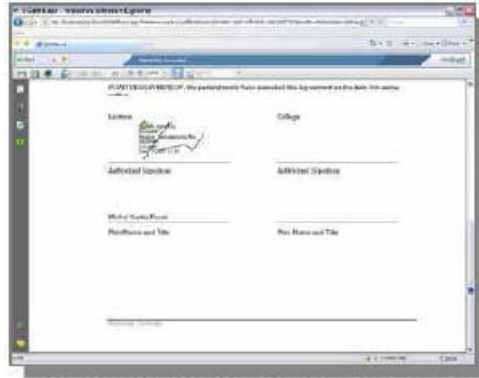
IN WITNESS WHEREOF, the parties hereto have executed this Agreement on the date first above written.

Licensee

College

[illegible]

Authorized Signature

Authorized Signature

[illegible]

Print Name and Title

Print Name and Title

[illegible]